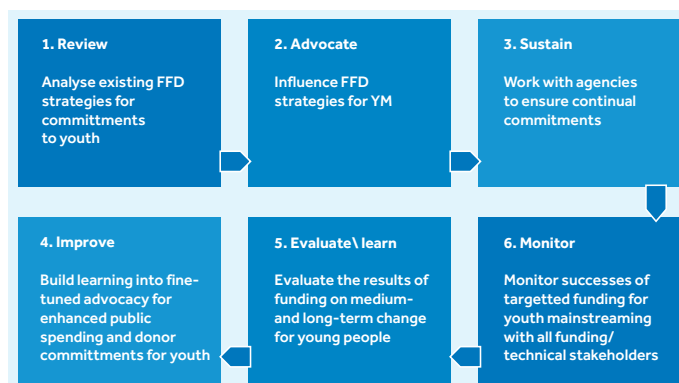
1. Review

Analyse existing FFD strategies for committments to youth

2. Advocate

Influence FFD strategies for YM

3. Sustain

Work with agencies to ensure continual commitments

4. Improve

Build learning into fine-tuned advocacy for enhanced public spending and donor committments for youth

5. Evaluate\ learn

Evaluate the results of funding on medium- and long-term change for young people

6. Monitor

Monitor successes of targetted funding for youth mainstreaming with all funding/ technical stakeholders